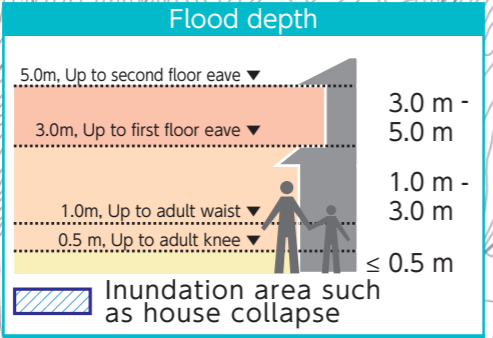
Flood depth

5.0m, Up to second floor eave ▼

3.0m, Up to first floor eave ▼

1.0m, Up to adult waist ▼

0.5 m, Up to adult knee ▼

3.0 m - 5.0 m

1.0 m - 3.0 m

$\leq$ 0.5 m

Inundation area such as house collapse